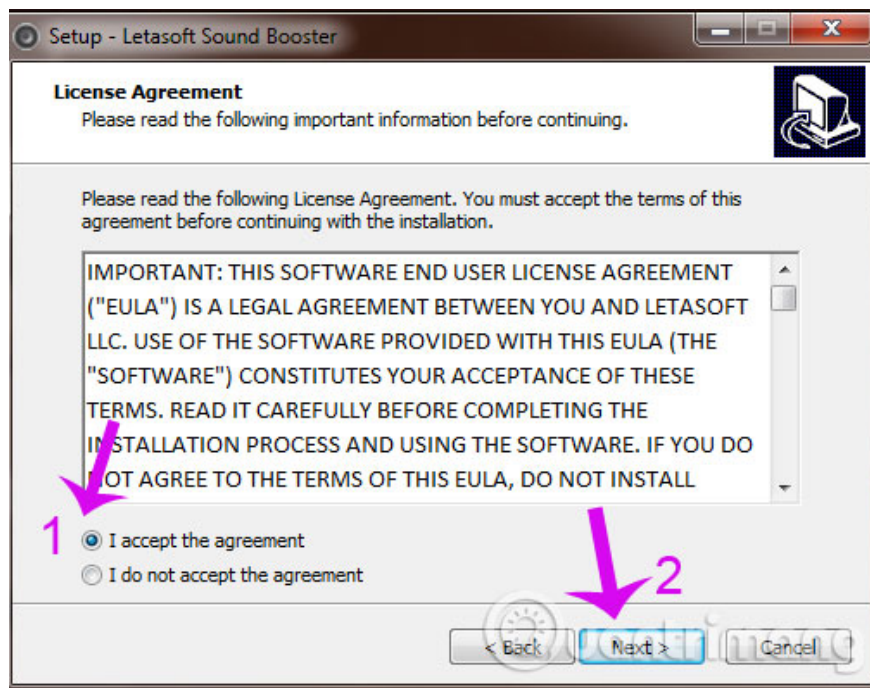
Setup - Letasoft Sound Booster

License Agreement
Please read the following important information before continuing.

Please read the following License Agreement. You must accept the terms of this agreement before continuing with the installation.

IMPORTANT: THIS SOFTWARE END USER LICENSE AGREEMENT ("EULA") IS A LEGAL AGREEMENT BETWEEN YOU AND LETASOFT LLC. USE OF THE SOFTWARE PROVIDED WITH THIS EULA (THE "SOFTWARE") CONSTITUTES YOUR ACCEPTANCE OF THESE TERMS. READ IT CAREFULLY BEFORE COMPLETING THE INSTALLATION PROCESS AND USING THE SOFTWARE. IF YOU DO NOT AGREE TO THE TERMS OF THIS EULA, DO NOT INSTALL

1

I accept the agreement

I do not accept the agreement

2

< Back

Next >

Cancel

quantrimang